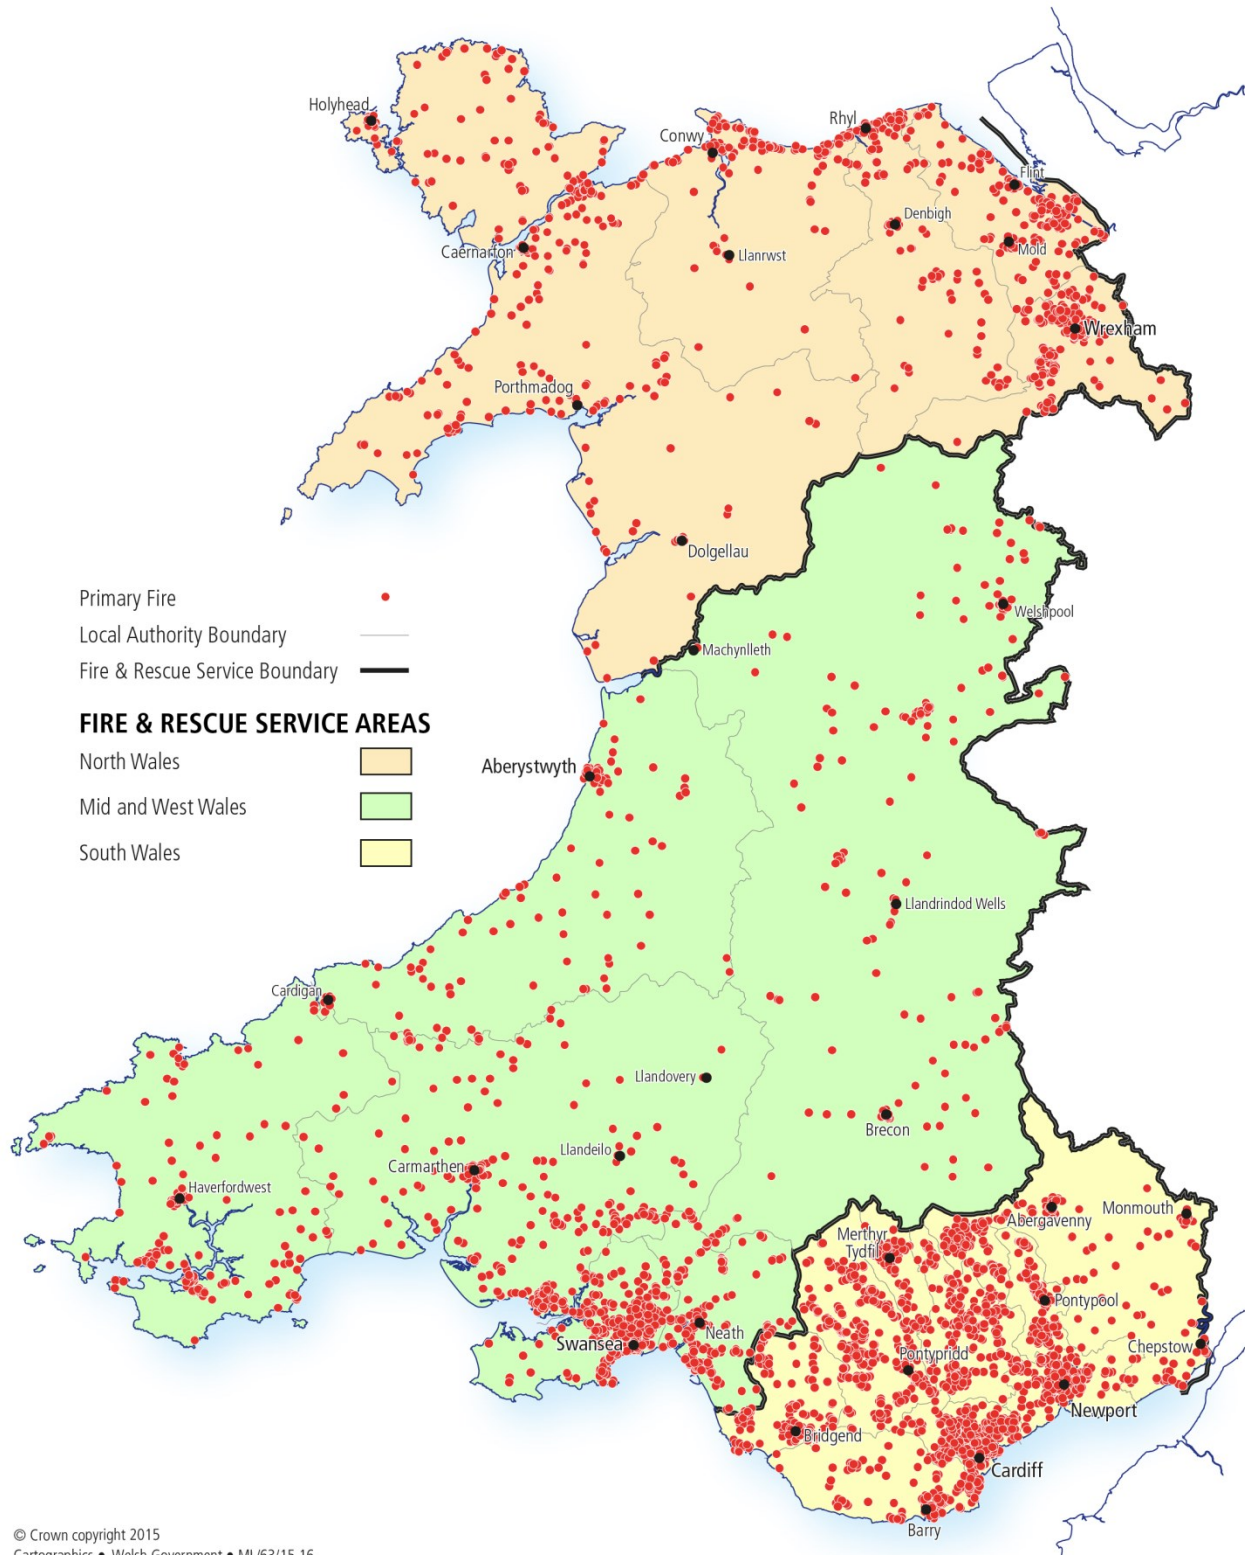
Holyhead
Conwy
Rhyl
Flint
Denbigh
Caernarfon
Llanrwst
Mold
Wrexham
Porthmadog
Dolgellau
Welshpool
Machynlleth

Primary Fire
Local Authority Boundary
Fire & Rescue Service Boundary

FIRE & RESCUE SERVICE AREAS
North Wales
Mid and West Wales
South Wales

Aberystwyth
Llandrindod Wells
Cardigan
Llandovery
Brecon
Llandeilo
Carmarthen
Haverfordwest
Abergavenny
Monmouth
Merthyr Tydfil
Pontypool
Neath
Swansea
Pontypridd
Chepstow
Newport
Bridgend
Cardiff
Barry

© Crown copyright 2015
Cartographics • Welsh Government • ML/63/15.16